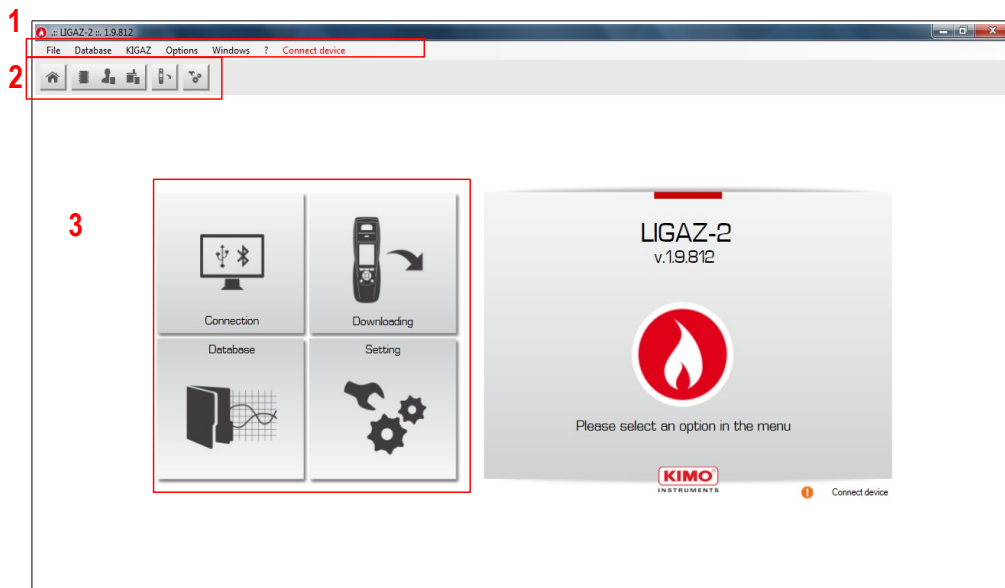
1
.:: LIGAZ-2 ::. 1.9.812

File Database KIGAZ Options Windows ? Connect device

2

3

Connection

Downloading

Database

Setting

LIGAZ-2
v.1.9.812

Please select an option in the menu

KIMO
INSTRUMENTS

Connect device